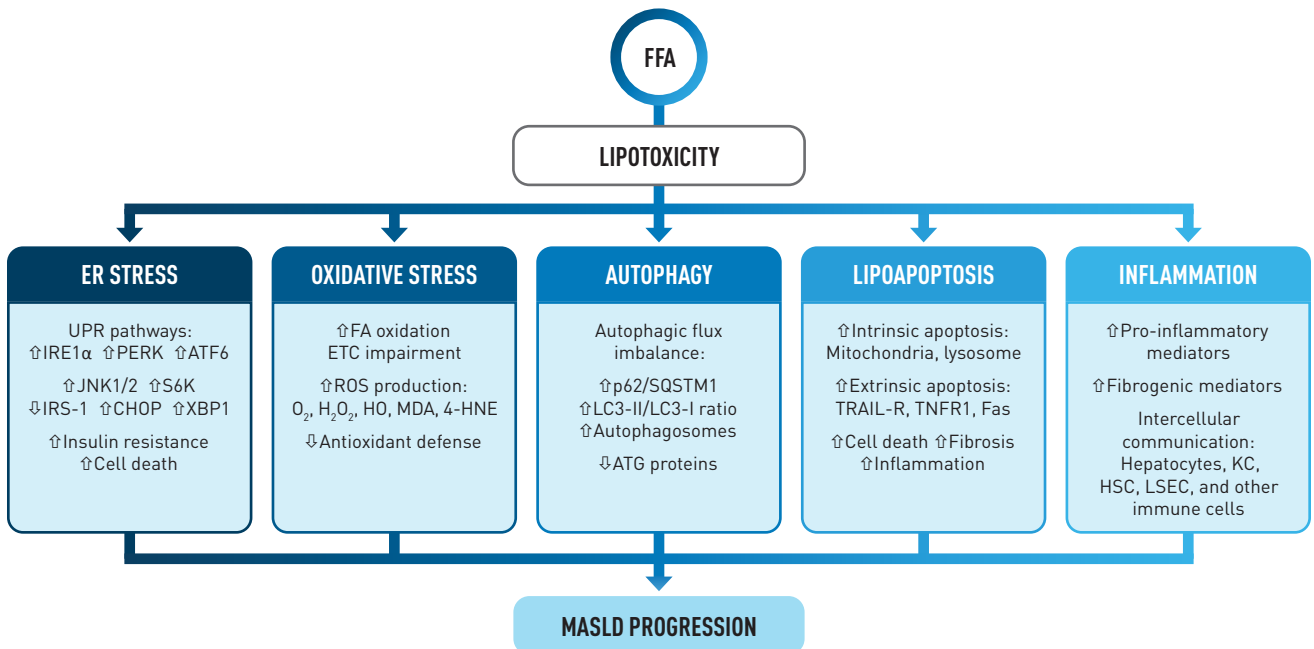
FFA

LIPOTOXICITY

ER STRESS

UPR pathways:
⇧IRE1α ⇧PERK ⇧ATF6

⇧JNK1/2 ⇧S6K
⇩IRS-1 ⇧CHOP ⇧XBP1

⇧Insulin resistance
⇧Cell death

OXIDATIVE STRESS

⇧FA oxidation
ETC impairment

⇧ROS production:
$O_2$, $H_2O_2$, HO, MDA, 4-HNE

⇩Antioxidant defense

AUTOPHAGY

Autophagic flux imbalance:

⇧p62/SQSTM1
⇧LC3-II/LC3-I ratio
⇧Autophagosomes

⇩ATG proteins

LIPOAPOPTOSIS

⇧Intrinsic apoptosis:
Mitochondria, lysosome

⇧Extrinsic apoptosis:
TRAIL-R, TNFR1, Fas

⇧Cell death ⇧Fibrosis
⇧Inflammation

INFLAMMATION

⇧Pro-inflammatory mediators

⇧Fibrogenic mediators

Intercellular communication:
Hepatocytes, KC, HSC, LSEC, and other immune cells

MASLD PROGRESSION